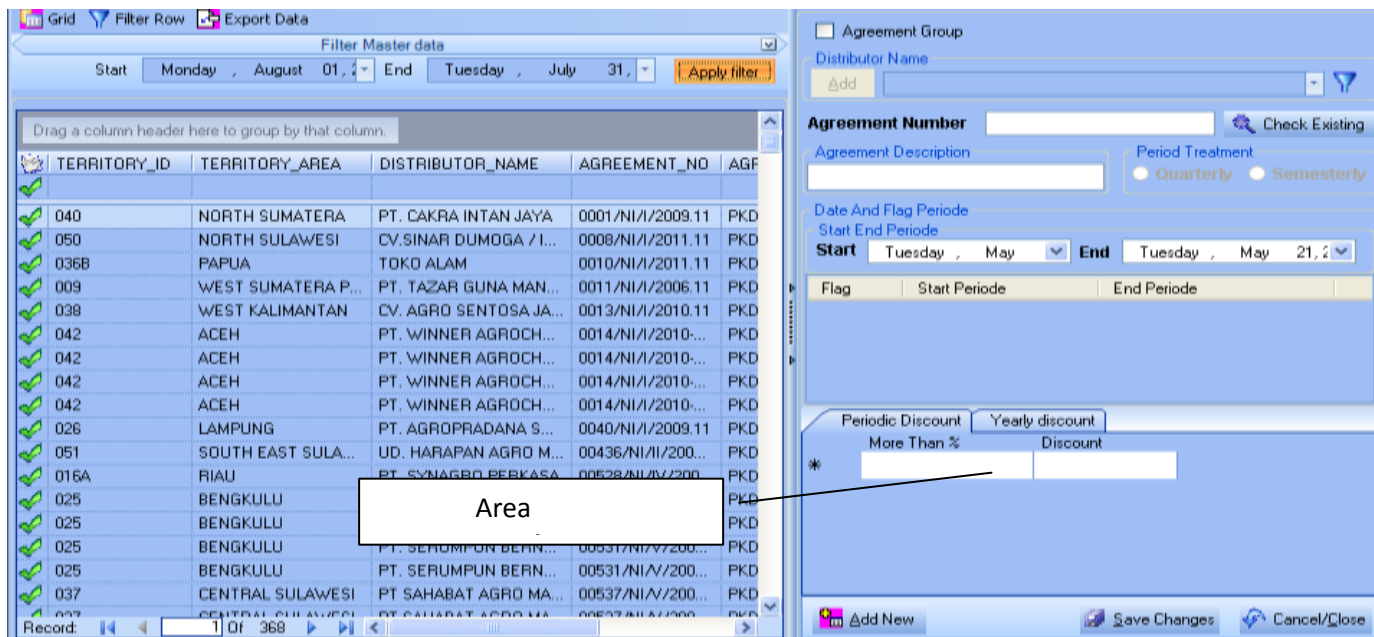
Grid Filter Row Export Data

Filter Master data

Start Monday , August 01, End Tuesday , July 31, Apply filter

Drag a column header here to group by that column.

| TERRITORY_ID | TERRITORY_AREA | DISTRIBUTOR_NAME | AGREEMENT_NO | AGF |
|---|---|---|---|---|
| 040 | NORTH SUMATERA | PT. CAKRA INTAN JAYA | 0001/NI/I/2009.11 | PKD |
| 050 | NORTH SULAWESI | CV.SINAR DUMOGA / I... | 0008/NI/I/2011.11 | PKD |
| 036B | PAPUA | TOKO ALAM | 0010/NI/I/2011.11 | PKD |
| 009 | WEST SUMATERA P... | PT. TAZAR GUNA MAN... | 0011/NI/I/2006.11 | PKD |
| 038 | WEST KALIMANTAN | CV. AGRO SENTOSA JA... | 0013/NI/I/2010.11 | PKD |
| 042 | ACEH | PT. WINNER AGROCH... | 0014/NI/I/2010-... | PKD |
| 042 | ACEH | PT. WINNER AGROCH... | 0014/NI/I/2010-... | PKD |
| 042 | ACEH | PT. WINNER AGROCH... | 0014/NI/I/2010-... | PKD |
| 042 | ACEH | PT. WINNER AGROCH... | 0014/NI/I/2010-... | PKD |
| 026 | LAMPUNG | PT. AGROPRADANA S... | 0040/NI/I/2009.11 | PKD |
| 051 | SOUTH EAST SULA... | UD. HARAPAN AGRO M... | 00436/NI/II/200... | PKD |
| 016A | RIAU | PT. SYNAGRO PERKASA | 00528/NI/IV/200... | PKD |
| 025 | BENGKULU | | | PKD |
| 025 | BENGKULU | | | PKD |
| 025 | BENGKULU | PT. SERUMPUN BERN... | 00531/NI/V/200... | PKD |
| 025 | BENGKULU | PT. SERUMPUN BERN... | 00531/NI/V/200... | PKD |
| 037 | CENTRAL SULAWESI | PT SAHABAT AGRO MA... | 00537/NI/V/200... | PKD |

Record: 1 Of 368

Area

Agreement Group

Distributor Name

Add

Agreement Number Check Existing

Agreement Description

Period Treatment

Quarterly Semesterly

Date And Flag Periode

Start End Periode

Start Tuesday , May End Tuesday , May 21,

| Flag | Start Periode | End Periode |
|---|---|---|

Periodic Discount Yearly discount

More Than % Discount

Add New Save Changes Cancel/Close